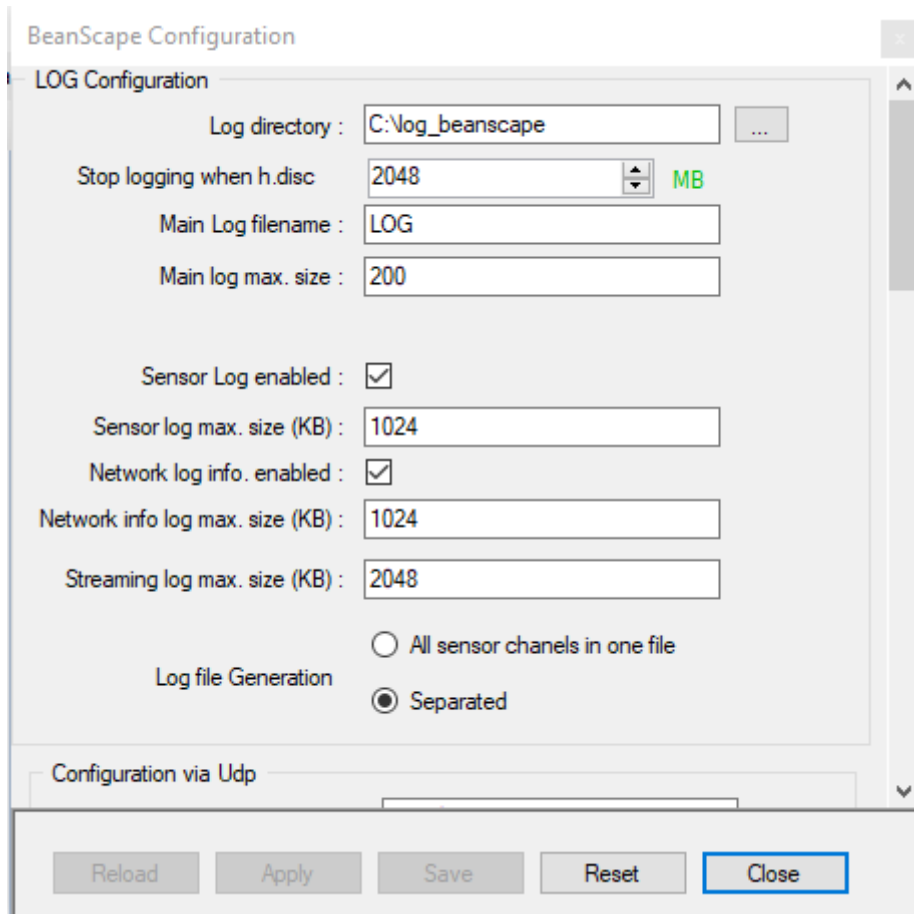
BeanScape Configuration

LOG Configuration

Log directory : C:\log_beanscape ...

Stop logging when h.disc 2048 MB

Main Log filename : LOG

Main log max. size : 200

Sensor Log enabled : ☑

Sensor log max. size (KB) : 1024

Network log info. enabled : ☑

Network info log max. size (KB) : 1024

Streaming log max. size (KB) : 2048

Log file Generation

All sensor chanels in one file

Separated

Configuration via Udp

Reload Apply Save Reset Close